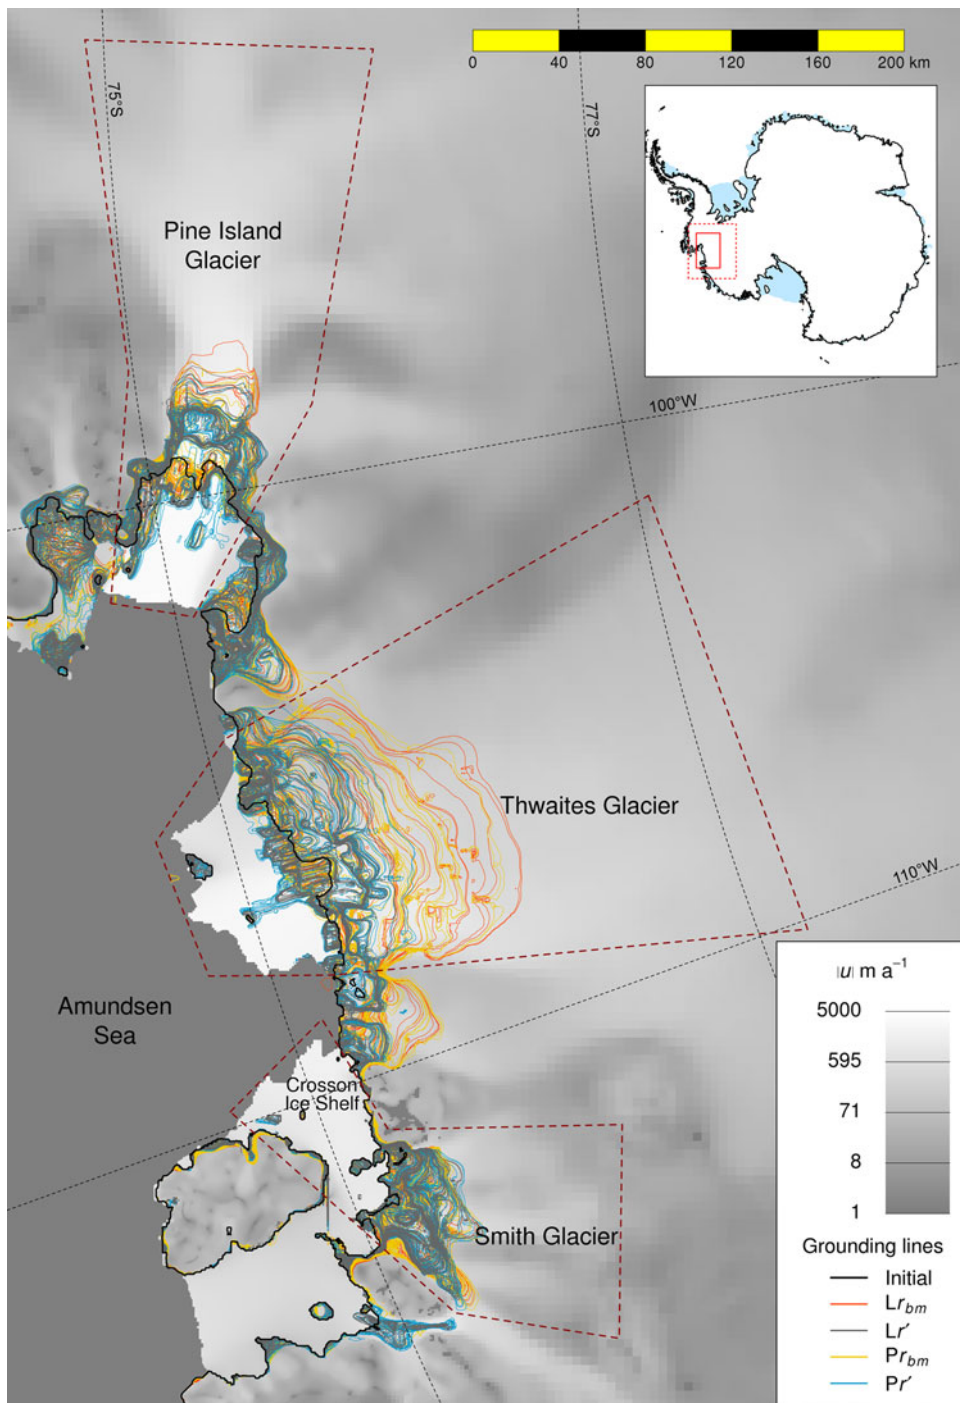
0 40 80 120 160 200 km

75°S

77°S

Pine Island Glacier

100°W

Thwaites Glacier

110°W

Amundsen Sea

Crosson Ice Shelf

Smith Glacier

$|u|$ m $a^{-1}$

5000

595

71

8

1

Grounding lines

Initial

$Lr_{bm}$

$Lr'$

$Pr_{bm}$

$Pr'$